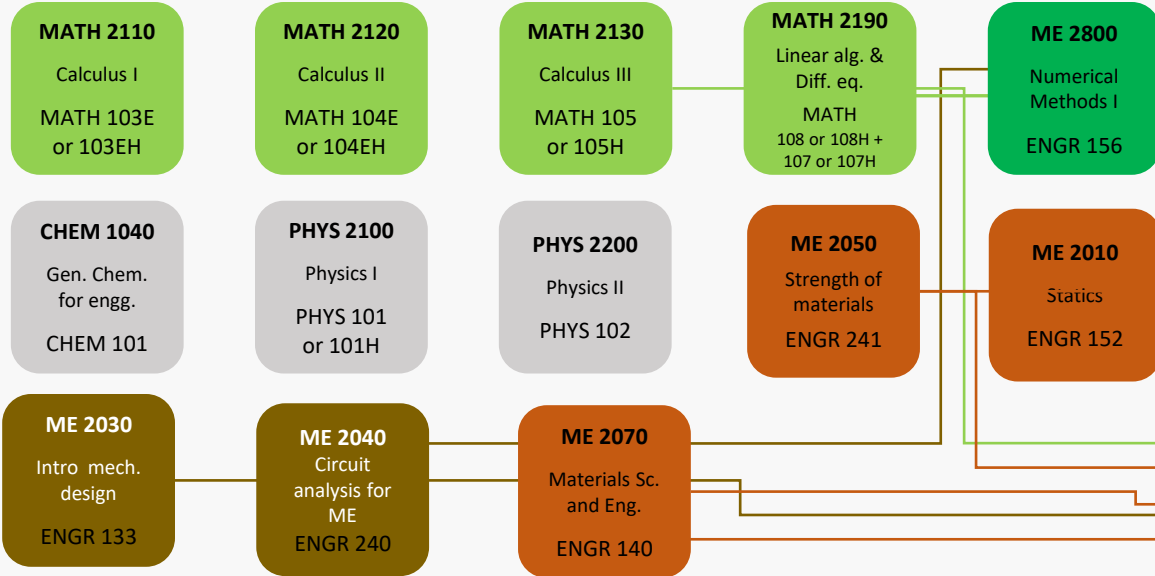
MATH 2110
Calculus I
MATH 103E or 103EH

MATH 2120
Calculus II
MATH 104E or 104EH

MATH 2130
Calculus III
MATH 105 or 105H

MATH 2190
Linear alg. & Diff. eq.
MATH 108 or 108H + 107 or 107H

ME 2800
Numerical Methods I
ENGR 156

CHEM 1040
Gen. Chem. for engg.
CHEM 101

PHYS 2100
Physics I
PHYS 101 or 101H

PHYS 2200
Physics II
PHYS 102

ME 2050
Strength of materials
ENGR 241

ME 2010
Statics
ENGR 152

ME 2030
Intro mech. design
ENGR 133

ME 2040
Circuit analysis for ME
ENGR 240

ME 2070
Materials Sc. and Eng.
ENGR 140